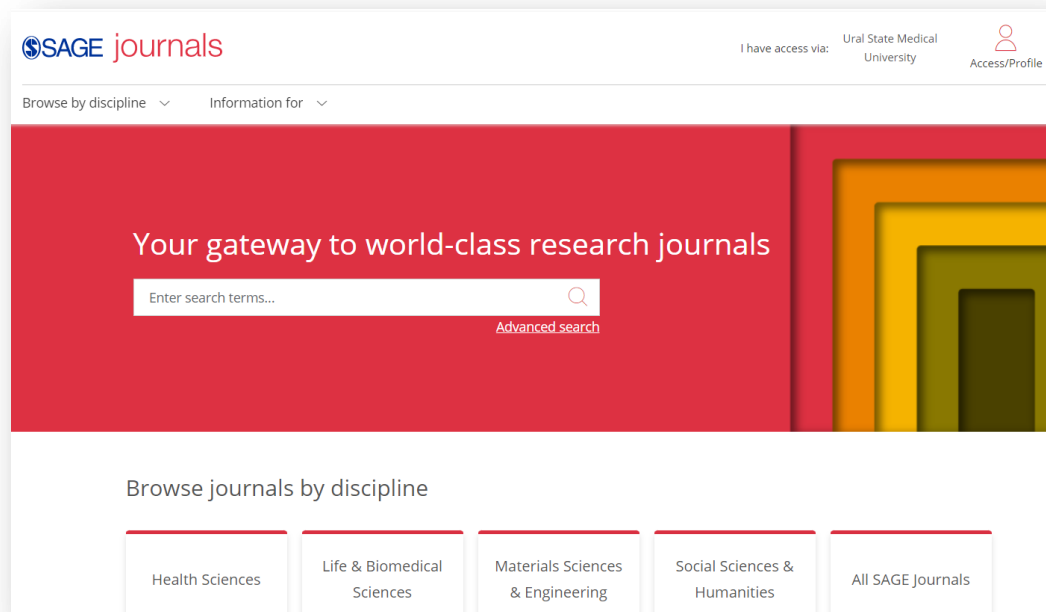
SAGE journals

I have access via: Ural State Medical University

Access/Profile

Browse by discipline

Information for

Your gateway to world-class research journals

Enter search terms...

Advanced search

Browse journals by discipline

Health Sciences

Life & Biomedical Sciences

Materials Sciences & Engineering

Social Sciences & Humanities

All SAGE Journals